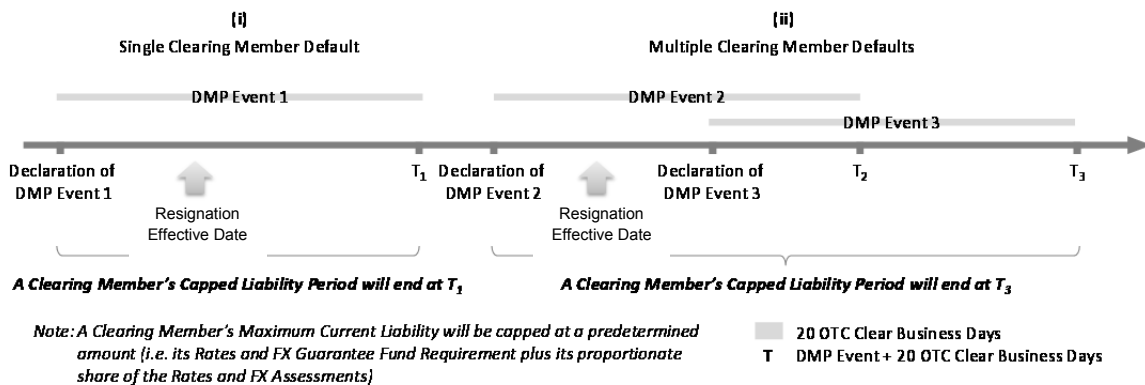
(i)
Single Clearing Member Default

(ii)
Multiple Clearing Member Defaults

DMP Event 1

DMP Event 2

DMP Event 3

Declaration of DMP Event 1

Resignation Effective Date

$T_1$

Declaration of DMP Event 2

Resignation Effective Date

Declaration of DMP Event 3

$T_2$

$T_3$

A Clearing Member's Capped Liability Period will end at $T_1$

A Clearing Member's Capped Liability Period will end at $T_3$

Note: A Clearing Member's Maximum Current Liability will be capped at a predetermined amount (i.e. its Rates and FX Guarantee Fund Requirement plus its proportionate share of the Rates and FX Assessments)

20 OTC Clear Business Days

T DMP Event + 20 OTC Clear Business Days